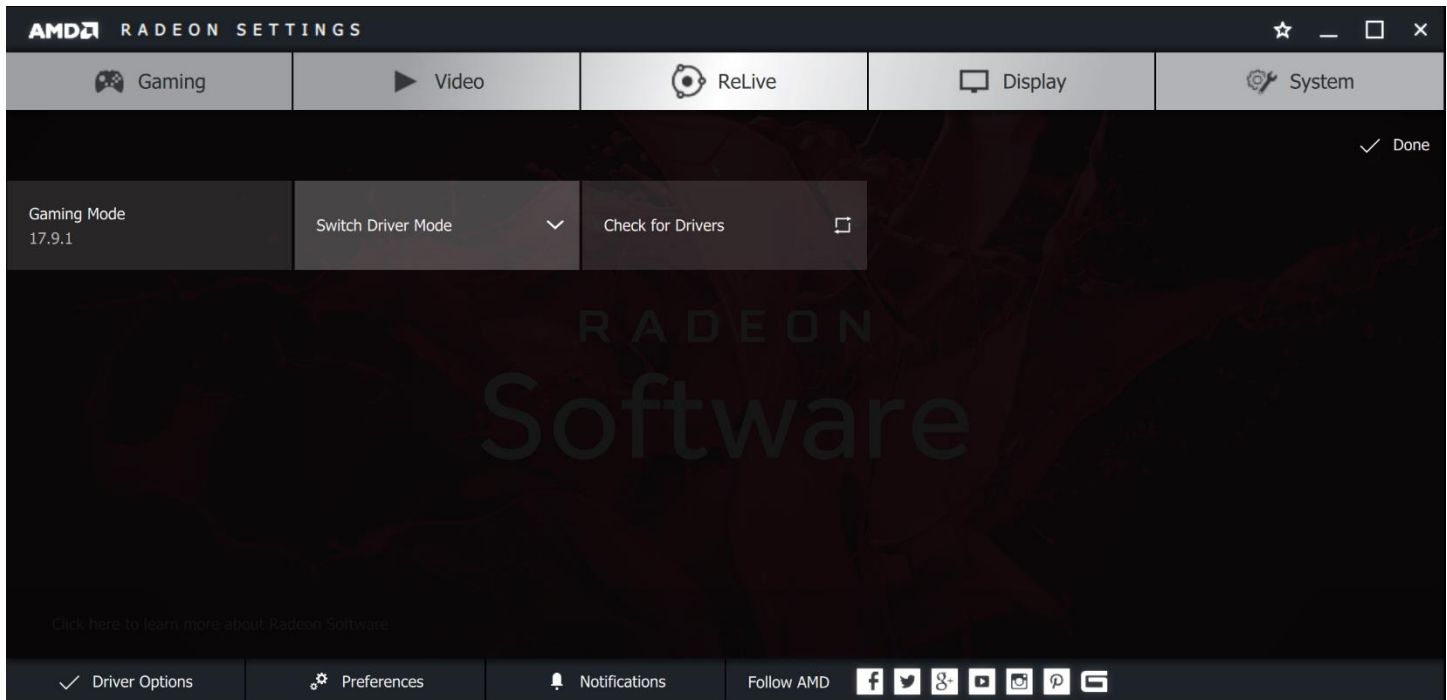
AMD RADEON SETTINGS

Gaming Video ReLive Display System

Done

Gaming Mode
17.9.1

Switch Driver Mode

Check for Drivers

RADEON
Software

Click here to learn more about Radeon Software

Driver Options Preferences Notifications Follow AMD